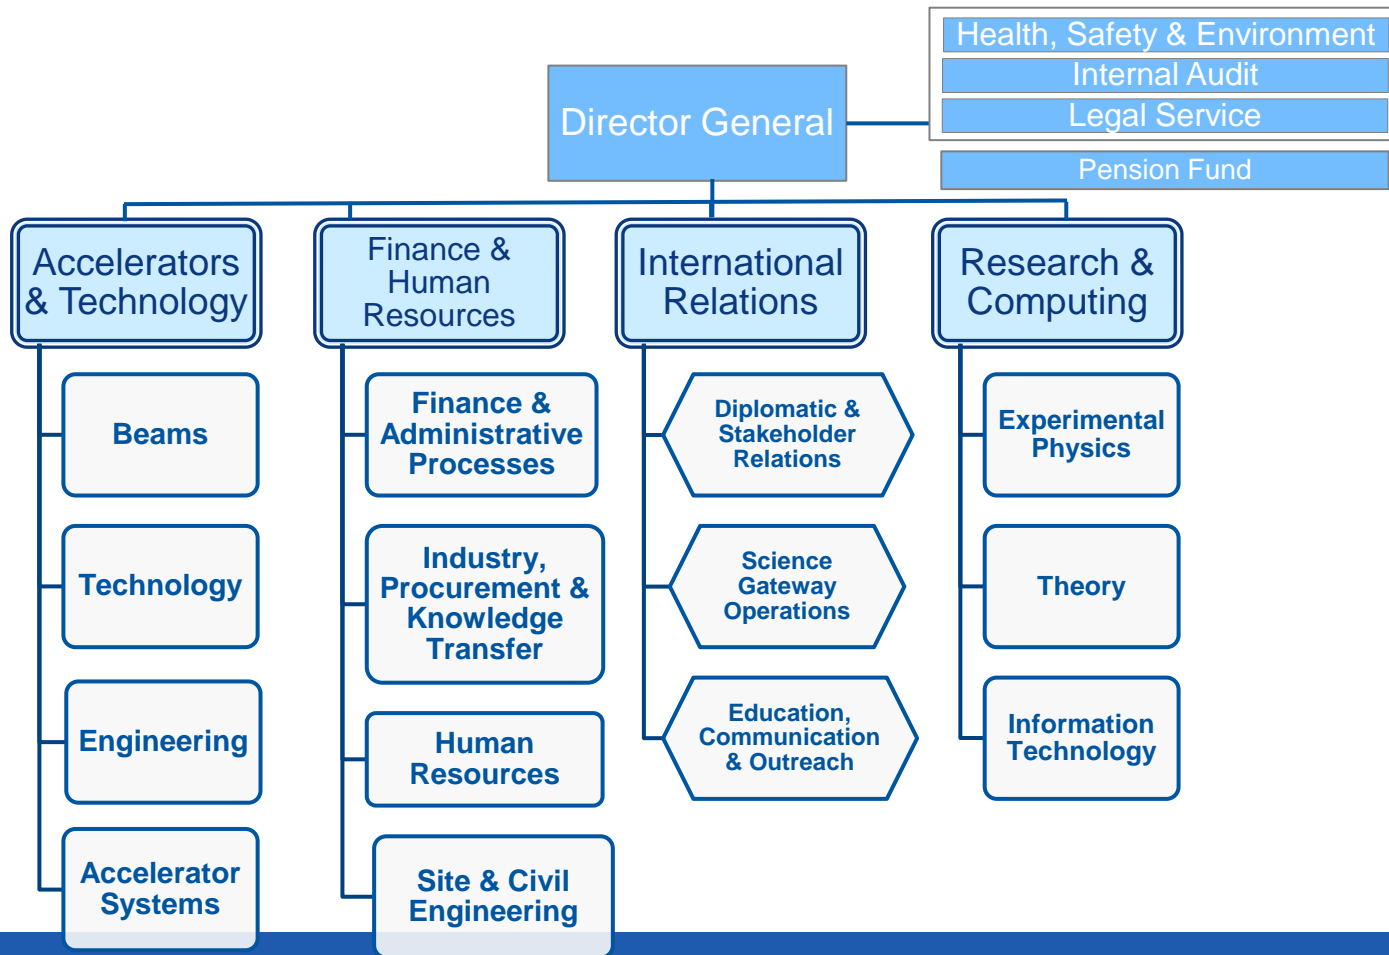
Health, Safety & Environment
Internal Audit
Legal Service

Director General

Pension Fund

Accelerators & Technology

Beams

Technology

Engineering

Accelerator Systems

Finance & Human Resources

Finance & Administrative Processes

Industry, Procurement & Knowledge Transfer

Human Resources

Site & Civil Engineering

International Relations

Diplomatic & Stakeholder Relations

Science Gateway Operations

Education, Communication & Outreach

Research & Computing

Experimental Physics

Theory

Information Technology